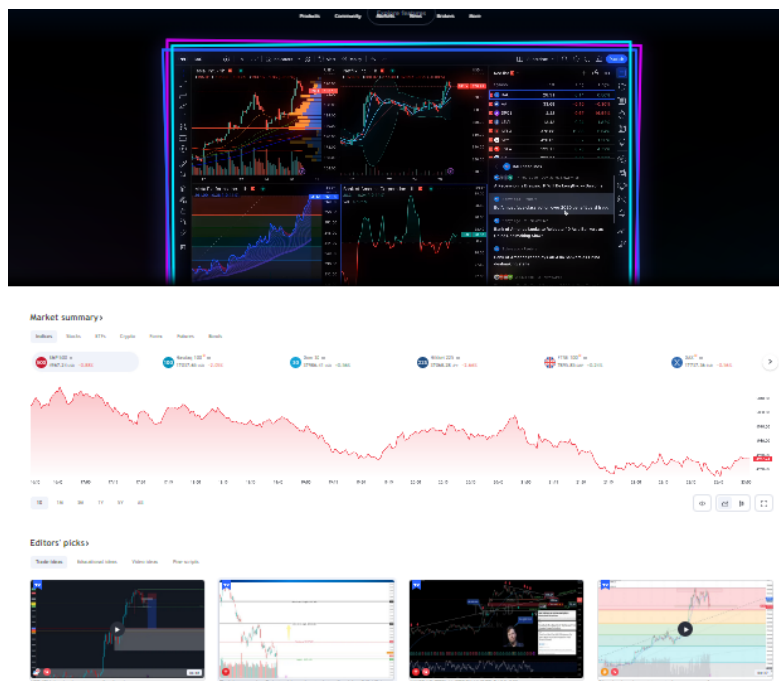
Products Community Markets News Brokers More

Market summary >

Indices Stocks ETFs Crypto Forex Futures Bonds

S&P 500 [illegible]

Nasdaq 100 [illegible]

Dow 30 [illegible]

Nikkei 225 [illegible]

FTSE 100 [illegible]

DAX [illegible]

1D 1M 3M 1Y 5Y All

Editors' picks >

Trade ideas Educational ideas Video ideas Pine scripts